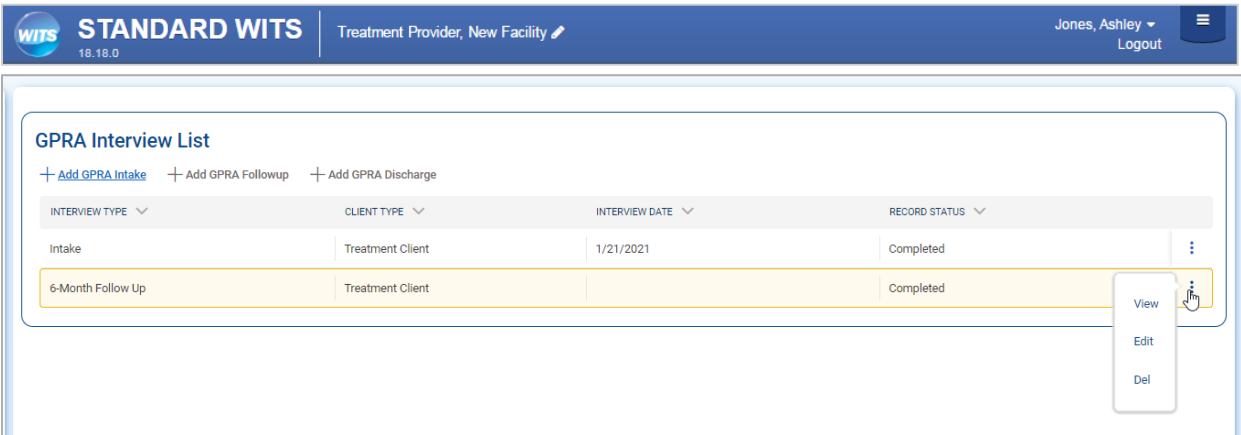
WITS STANDARD WITS 18.18.0

Treatment Provider, New Facility

Jones, Ashley
Logout

GPRA Interview List

+ Add GPRA Intake + Add GPRA Followup + Add GPRA Discharge

| INTERVIEW TYPE | CLIENT TYPE | INTERVIEW DATE | RECORD STATUS |
|---|---|---|---|
| Intake | Treatment Client | 1/21/2021 | Completed |
| 6-Month Follow Up | Treatment Client | | Completed |

View
Edit
Del